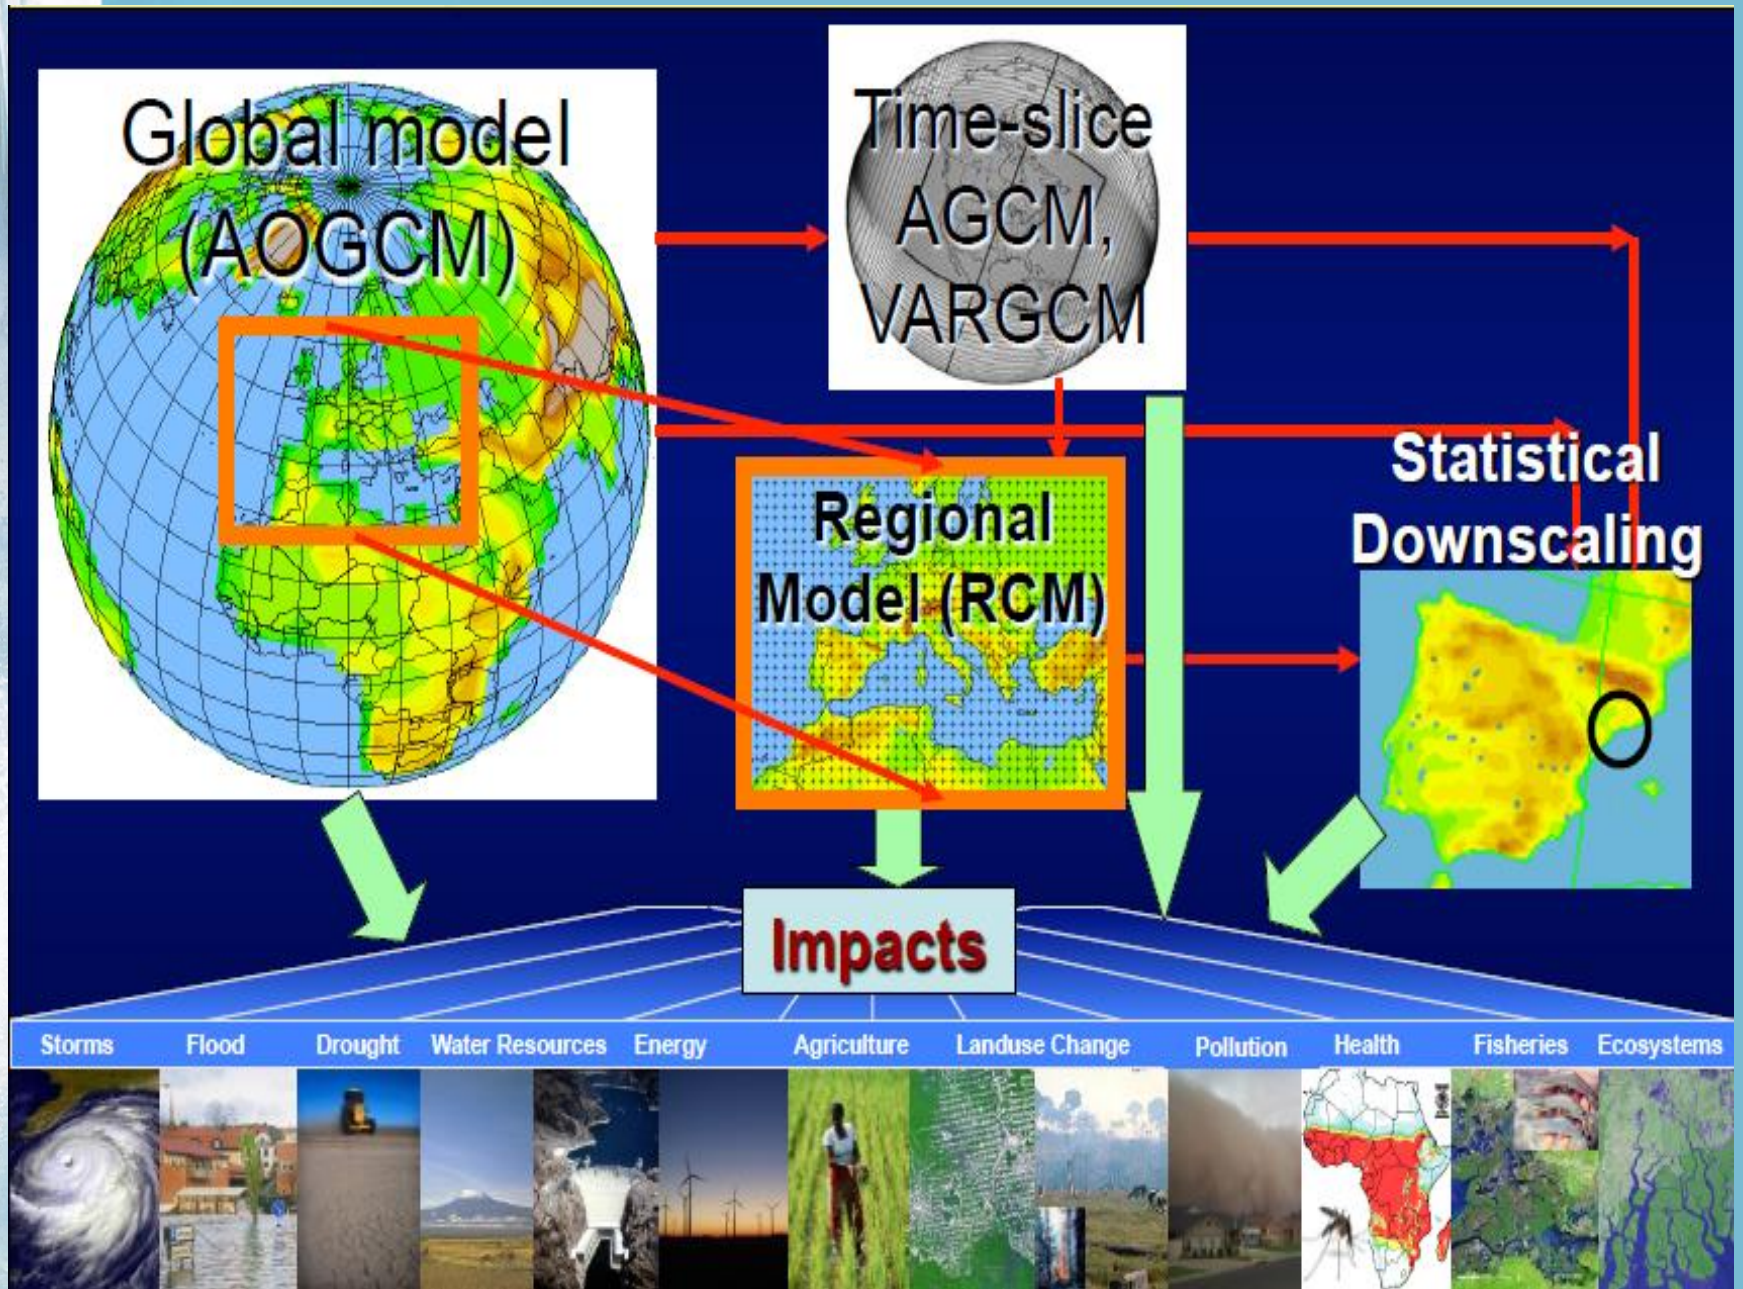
Global model (AOGCM)

Time-slice AGCM, VARGCM

Regional Model (RCM)

Statistical Downscaling

Impacts

Storms Flood Drought Water Resources Energy Agriculture Landuse Change Pollution Health Fisheries Ecosystems